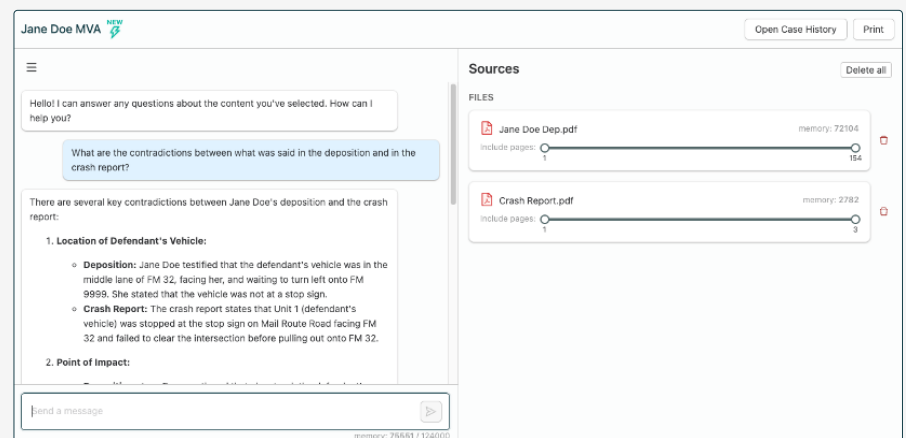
Jane Doe MVA NEW

Open Case History Print

≡

Hello! I can answer any questions about the content you've selected. How can I help you?

What are the contradictions between what was said in the deposition and in the crash report?

There are several key contradictions between Jane Doe's deposition and the crash report:

1. **Location of Defendant's Vehicle:**

- **Deposition:** Jane Doe testified that the defendant's vehicle was in the middle lane of FM 32, facing her, and waiting to turn left onto FM 9999. She stated that the vehicle was not at a stop sign.
- **Crash Report:** The crash report states that Unit 1 (defendant's vehicle) was stopped at the stop sign on Mail Route Road facing FM 32 and failed to clear the intersection before pulling out onto FM 32.

2. **Point of Impact:**

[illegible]

Send a message

memory: 75551 / 124000

Sources

Delete all

FILES

Jane Doe Dep.pdf memory: 72104

Include pages: 1 154

Crash Report.pdf memory: 2782

Include pages: 1 3